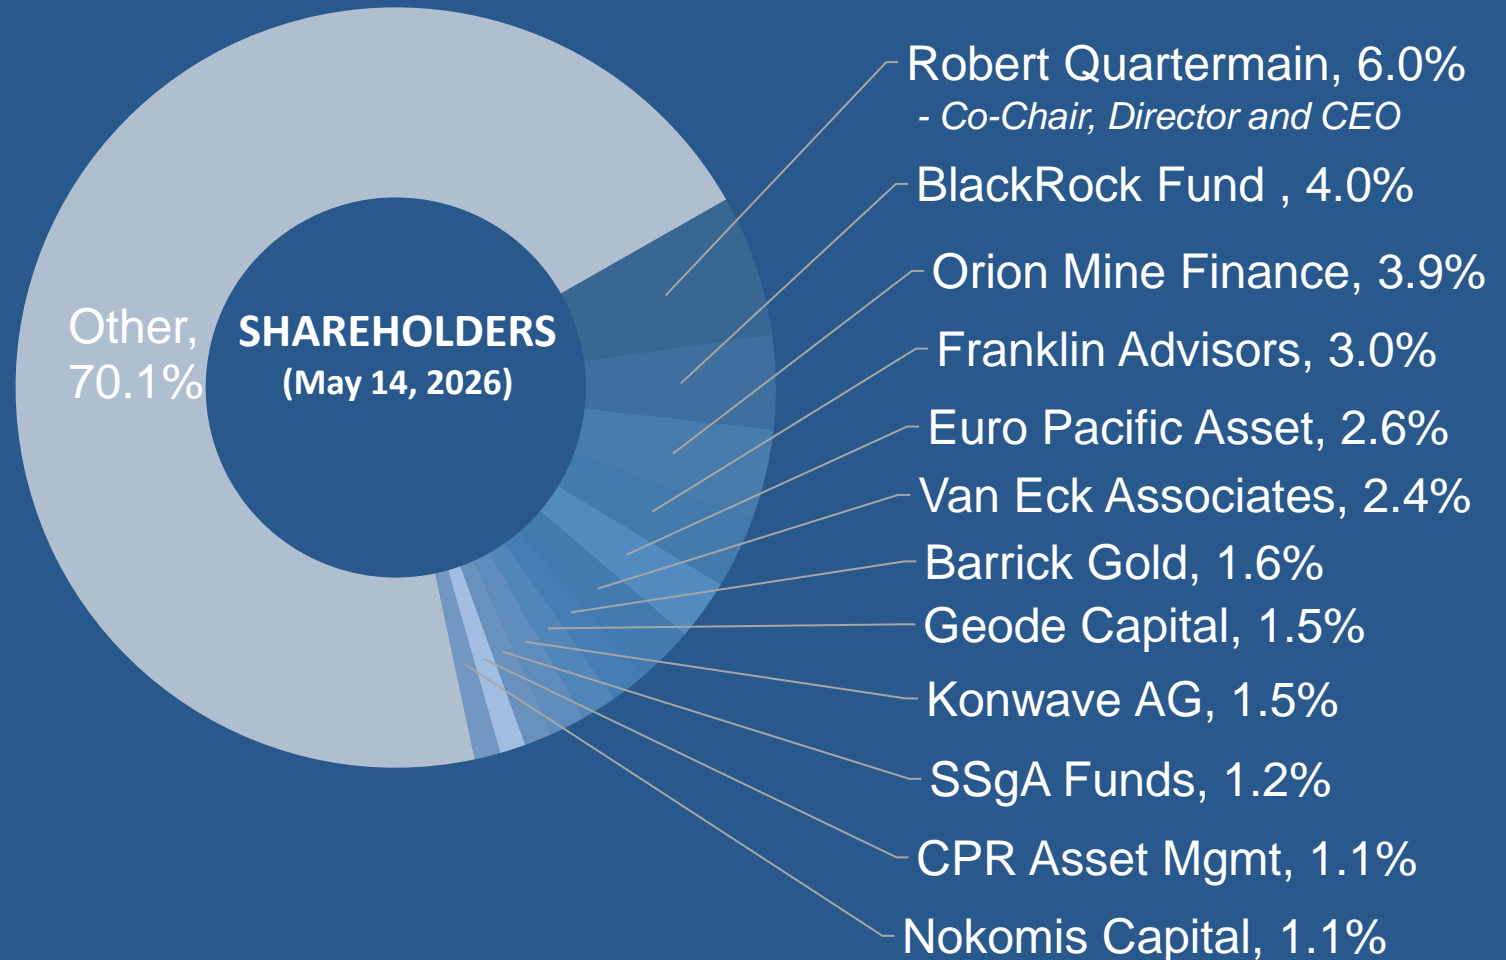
Other, 70.1%

SHAREHOLDERS
(May 14, 2026)

Robert Quartermain, 6.0%
- Co-Chair, Director and CEO
BlackRock Fund , 4.0%
Orion Mine Finance, 3.9%
Franklin Advisors, 3.0%
Euro Pacific Asset, 2.6%
Van Eck Associates, 2.4%
Barrick Gold, 1.6%
Geode Capital, 1.5%
Konwave AG, 1.5%
SSgA Funds, 1.2%
CPR Asset Mgmt, 1.1%
Nokomis Capital, 1.1%